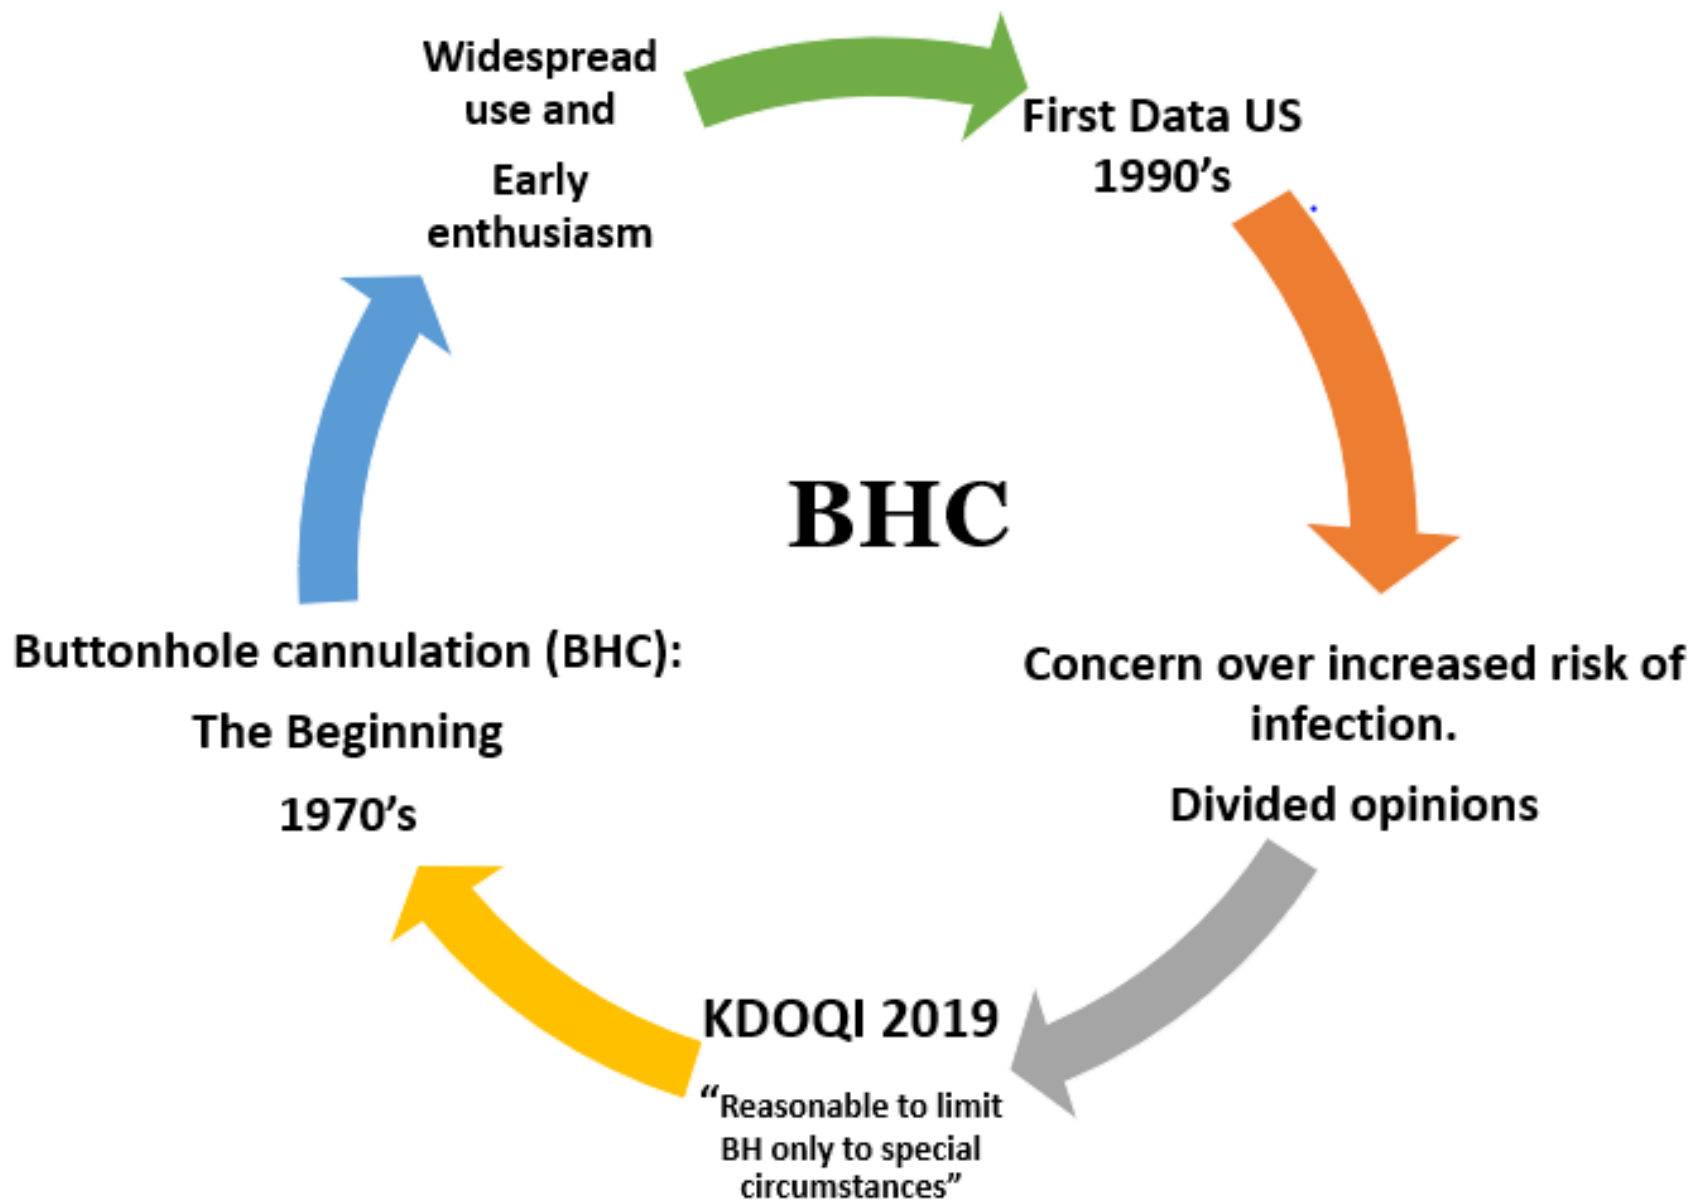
Widespread use and

Early enthusiasm

First Data US 1990’s

BHC

Buttonhole cannulation (BHC):

The Beginning

1970’s

Concern over increased risk of infection.

Divided opinions

KDOQI 2019

“Reasonable to limit BH only to special circumstances”